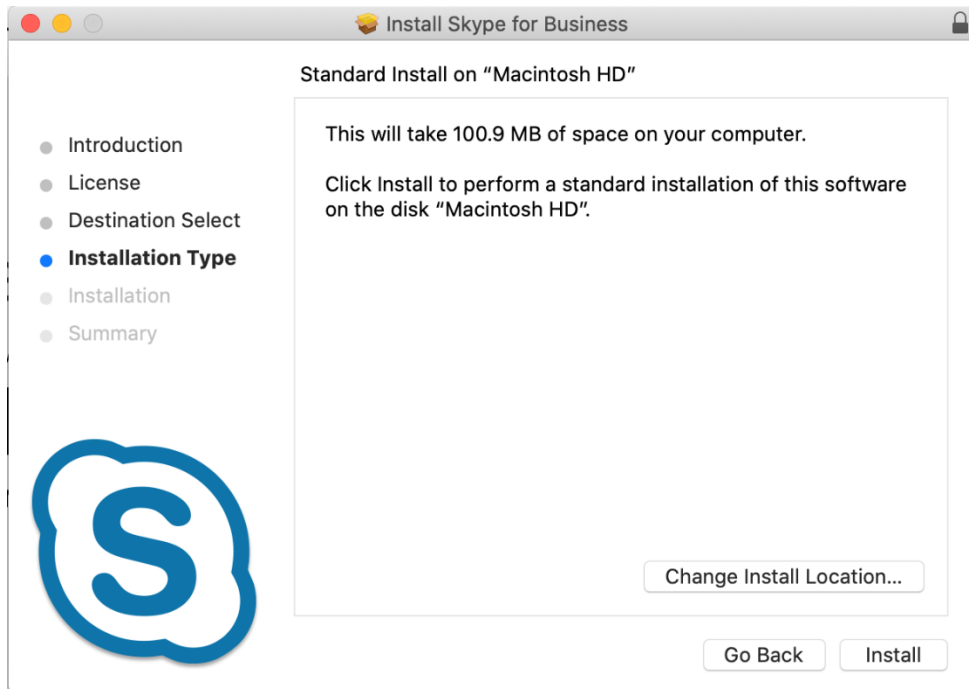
Install Skype for Business

Standard Install on “Macintosh HD”

Introduction
License
Destination Select
Installation Type
Installation
Summary

This will take 100.9 MB of space on your computer.

Click Install to perform a standard installation of this software on the disk “Macintosh HD”.

S

Change Install Location...

Go Back
Install